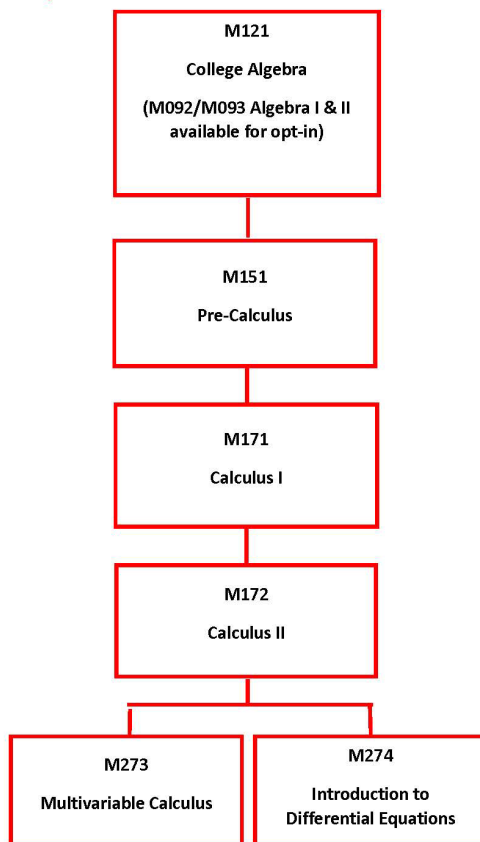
M121

College Algebra

(M092/M093 Algebra I & II available for opt-in)

M151

Pre-Calculus

M171

Calculus I

M172

Calculus II

M273

Multivariable Calculus

M274

Introduction to Differential Equations